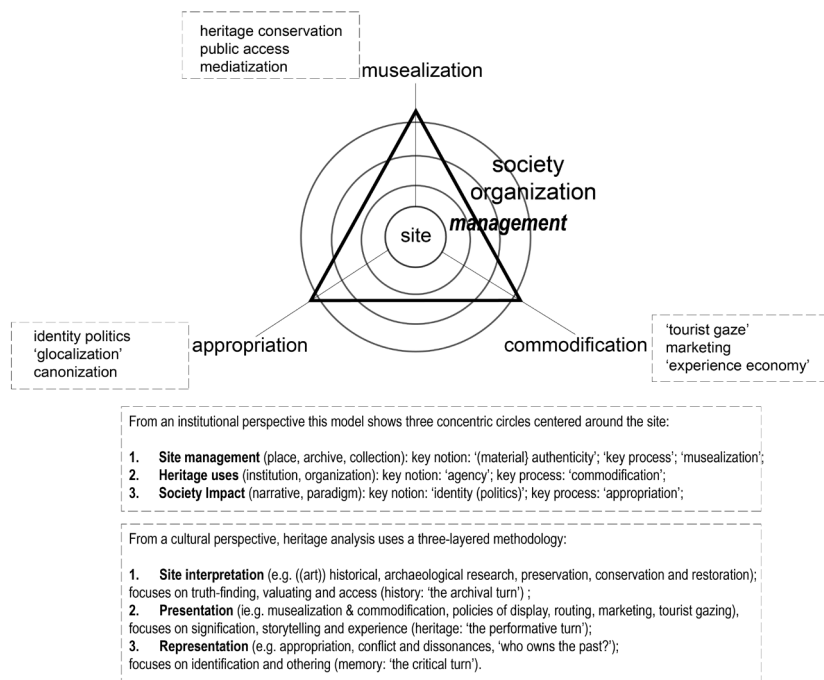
heritage conservation
public access
mediatization

musealization

society
organization
management

site

identity politics
'glocalization'
canonization

appropriation

commodification

'tourist gaze'
marketing
'experience economy'

From an institutional perspective this model shows three concentric circles centered around the site:

1. **Site management** (place, archive, collection): key notion: '(material} authenticity'; 'key process'; 'musealization';
2. **Heritage uses** (institution, organization): key notion: 'agency'; key process: 'commodification';
3. **Society Impact** (narrative, paradigm): key notion: 'identity (politics)'; key process: 'appropriation';

From a cultural perspective, heritage analysis uses a three-layered methodology:

1. **Site interpretation** (e.g. ((art)) historical, archaeological research, preservation, conservation and restoration); focuses on truth-finding, valuating and access (history: 'the archival turn') ;
2. **Presentation** (ie.g. musealization & commodification, policies of display, routing, marketing, tourist gazing), focuses on signification, storytelling and experience (heritage: 'the performative turn');
3. **Representation** (e.g. appropriation, conflict and dissonances, 'who owns the past?'); focuses on identification and othering (memory: 'the critical turn').